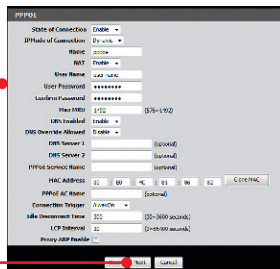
PPPOE

State of Connection Enable
IP Mode of Connection Dynamic
Name pppoe
NAT Enable
User Name user name
User Password ••••••••
Confirm Password ••••••••
Max MRU 1492 (576~1492)
DNS Enabled Enable
DNS Override Allowed Disable
DNS Server 1 (optional)
DNS Server 2 (optional)
PPPoE Server Name (optional)
MAC Address 00 50 40 63 96 82 Clone MAC
PPPoE AC Name (optional)
Connection Trigger AlwaysOn
Idle Disconnect Time 300 (30~3600 seconds)
LCP Interval 30 (1~600 seconds)
Proxy ARP Enable

Next Cancel